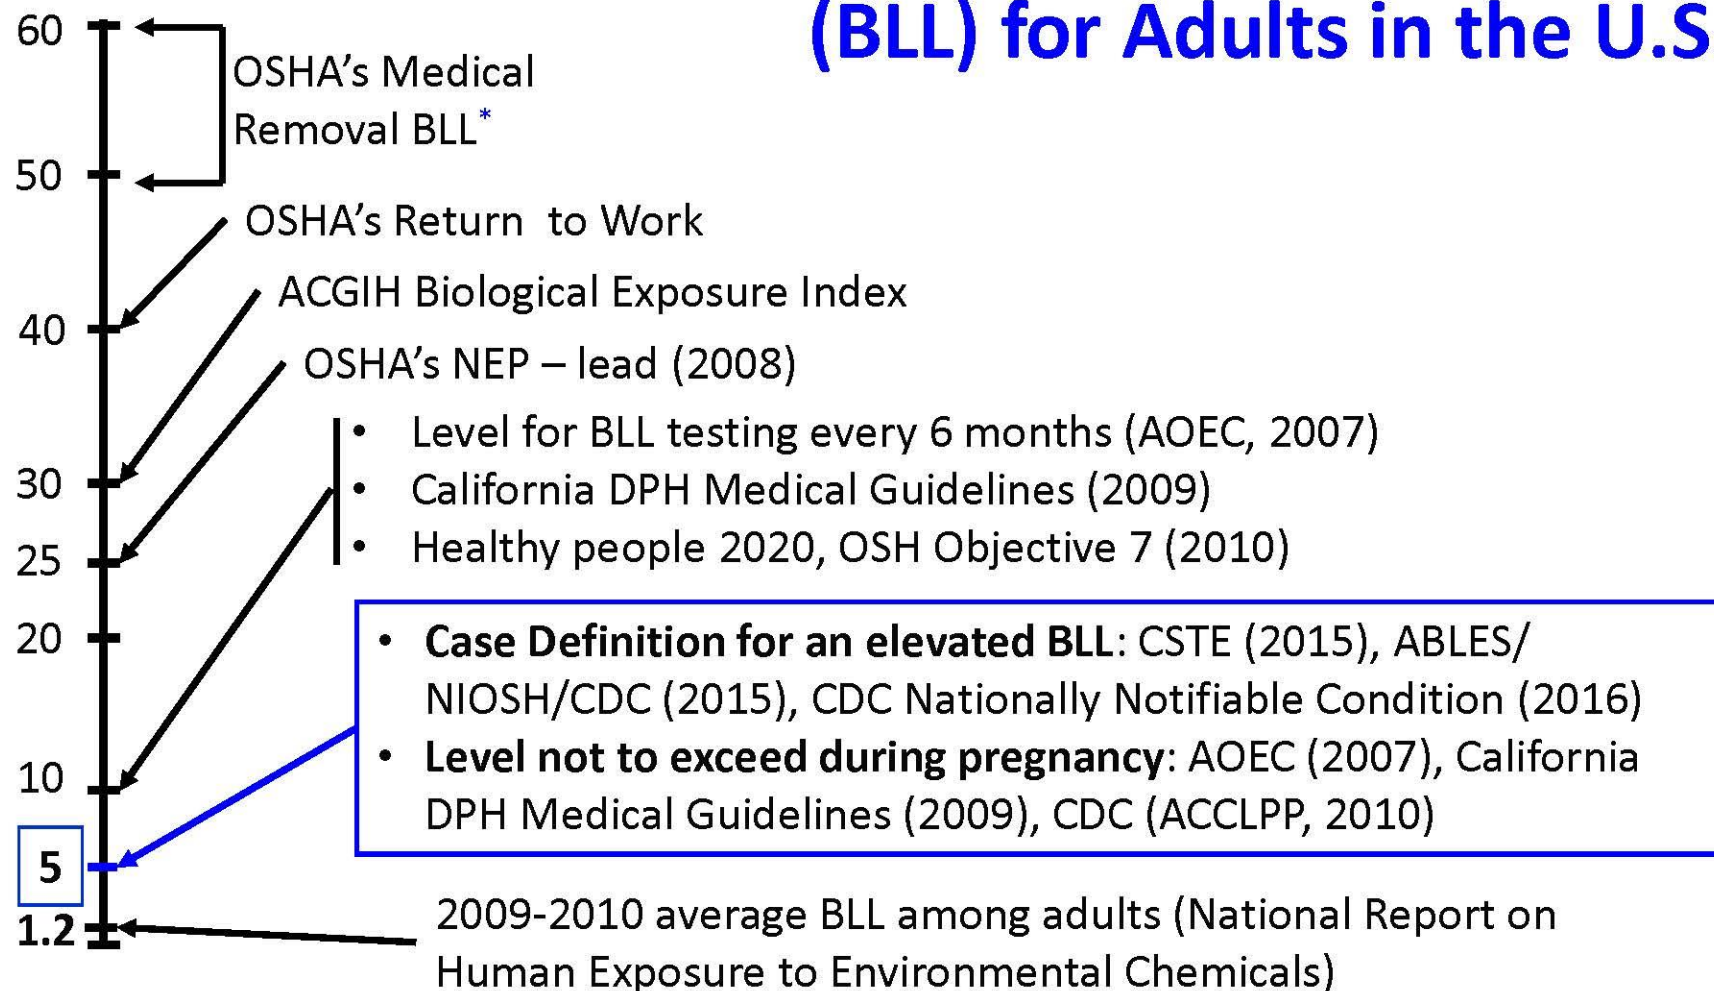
(BLL) for Adults in the U.S

60

OSHA's Medical Removal BLL*

50

OSHA's Return to Work

ACGIH Biological Exposure Index

40

OSHA's NEP – lead (2008)

- Level for BLL testing every 6 months (AOEC, 2007)
- California DPH Medical Guidelines (2009)
- Healthy people 2020, OSH Objective 7 (2010)

30

25

20

- **Case Definition for an elevated BLL**: CSTE (2015), ABLES/NIOSH/CDC (2015), CDC Nationally Notifiable Condition (2016)
- **Level not to exceed during pregnancy**: AOEC (2007), California DPH Medical Guidelines (2009), CDC (ACCLPP, 2010)

10

5

1.2

2009-2010 average BLL among adults (National Report on Human Exposure to Environmental Chemicals)